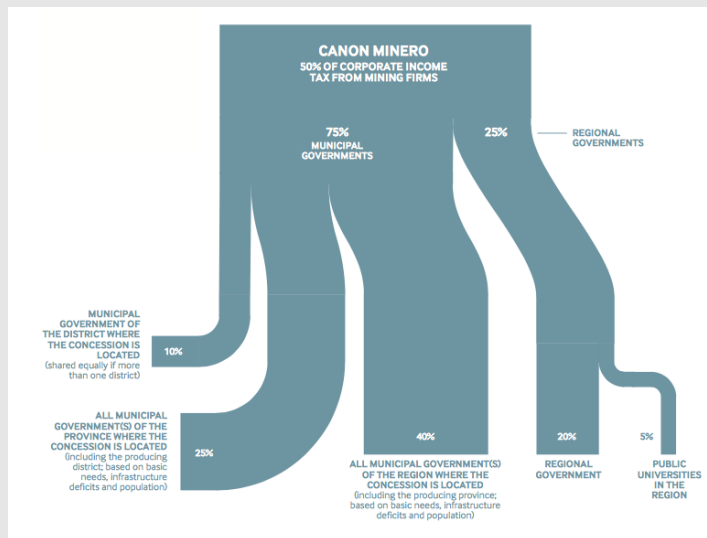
CANON MINERO
50% OF CORPORATE INCOME TAX FROM MINING FIRMS

75%
MUNICIPAL GOVERNMENTS

25%

REGIONAL GOVERNMENTS

MUNICIPAL GOVERNMENT OF THE DISTRICT WHERE THE CONCESSION IS LOCATED
(shared equally if more than one district)

10%

ALL MUNICIPAL GOVERNMENT(S) OF THE PROVINCE WHERE THE CONCESSION IS LOCATED
(including the producing district; based on basic needs, infrastructure deficits and population)

25%

40%

ALL MUNICIPAL GOVERNMENT(S) OF THE REGION WHERE THE CONCESSION IS LOCATED
(including the producing province; based on basic needs, infrastructure deficits and population)

20%

REGIONAL GOVERNMENT

5%

PUBLIC UNIVERSITIES IN THE REGION